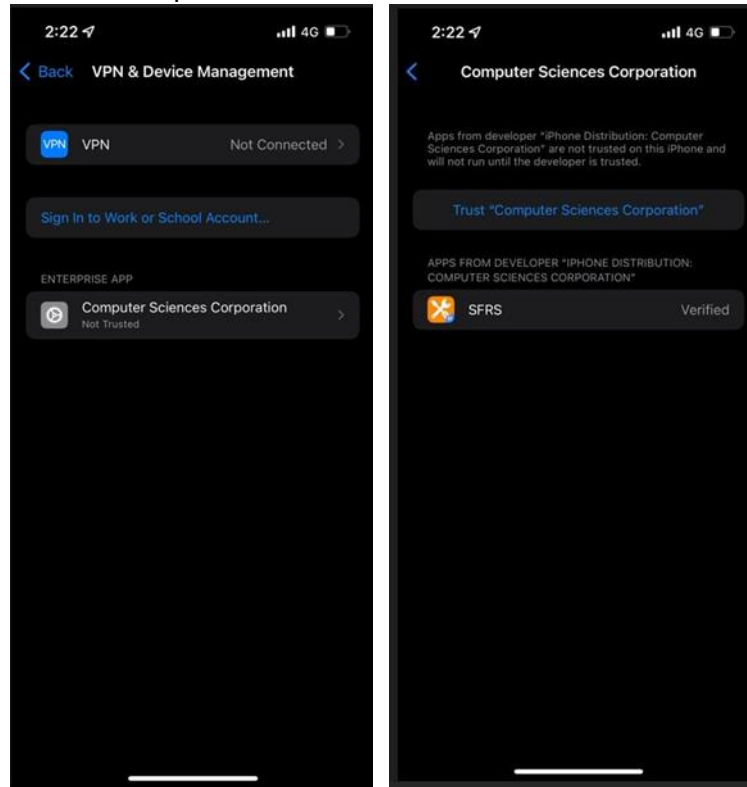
2:22
4G

Back VPN & Device Management

VPN VPN Not Connected

Sign In to Work or School Account...

ENTERPRISE APP

Computer Sciences Corporation
Not Trusted

2:22
4G

Computer Sciences Corporation

Apps from developer "iPhone Distribution: Computer Sciences Corporation" are not trusted on this iPhone and will not run until the developer is trusted.

Trust "Computer Sciences Corporation"

APPS FROM DEVELOPER "IPHONE DISTRIBUTION: COMPUTER SCIENCES CORPORATION"

SFRS Verified